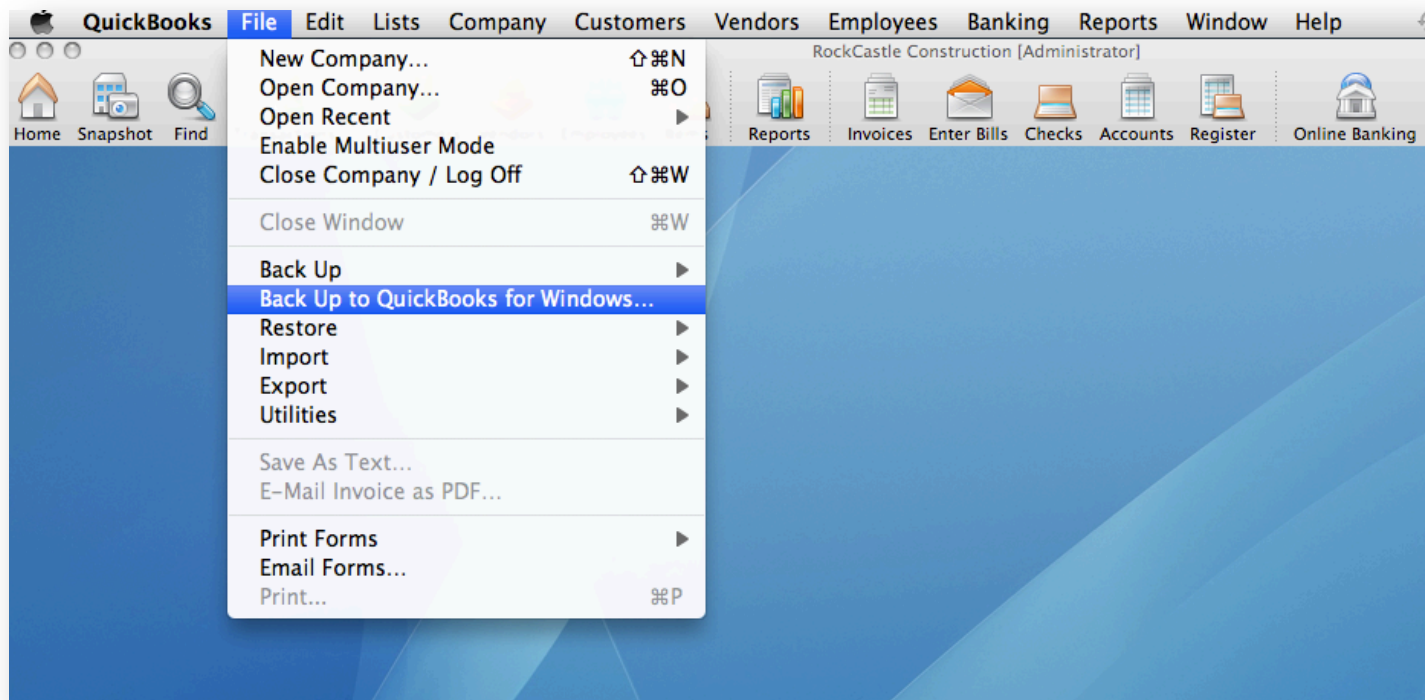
QuickBooks File Edit Lists Company Customers Vendors Employees Banking Reports Window Help

RockCastle Construction [Administrator]

Home Snapshot Find Reports Invoices Enter Bills Checks Accounts Register Online Banking

New Company... ⇧⌘N
Open Company... ⌘O
Open Recent
Enable Multiuser Mode
Close Company / Log Off ⇧⌘W

Close Window ⌘W

Back Up
Back Up to QuickBooks for Windows...
Restore
Import
Export
Utilities

Save As Text...
E-Mail Invoice as PDF...

Print Forms
Email Forms...
Print... ⌘P